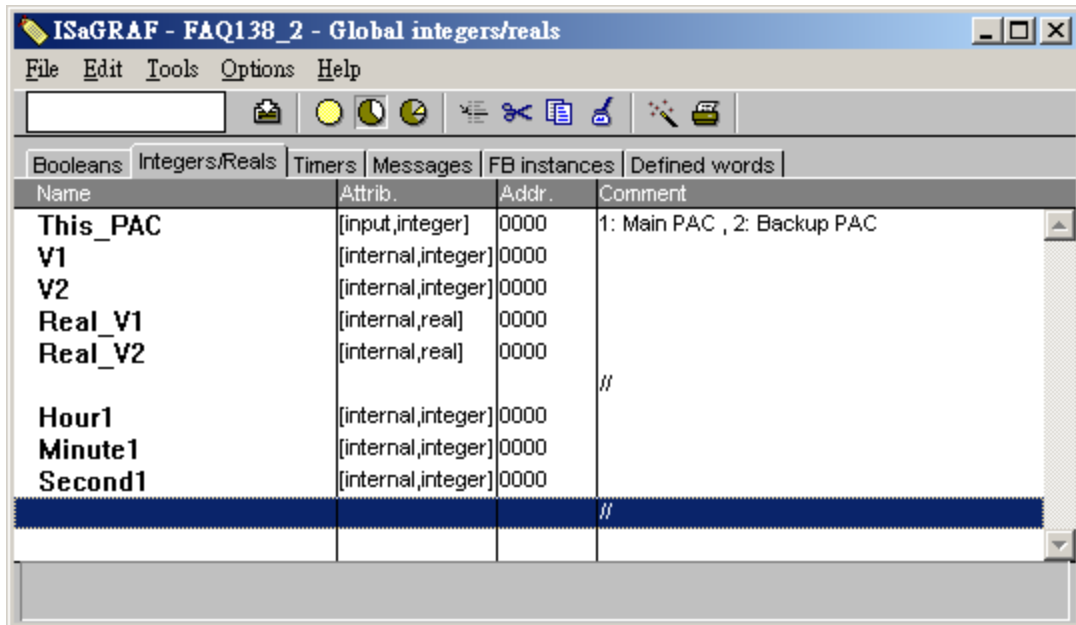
ISaGRAF - FAQ138_2 - Global integers/reals

File Edit Tools Options Help

Booleans | Integers/Reals | Timers | Messages | FB instances | Defined words

| Name | Attrib. | Addr. | Comment |
|---|---|---|---|
| This_PAC | [input,integer] | 0000 | 1: Main PAC , 2: Backup PAC |
| V1 | [internal,integer] | 0000 | |
| V2 | [internal,integer] | 0000 | |
| Real_V1 | [internal,real] | 0000 | |
| Real_V2 | [internal,real] | 0000 | |
| | | | // |
| Hour1 | [internal,integer] | 0000 | |
| Minute1 | [internal,integer] | 0000 | |
| Second1 | [internal,integer] | 0000 | |
| | | | // |